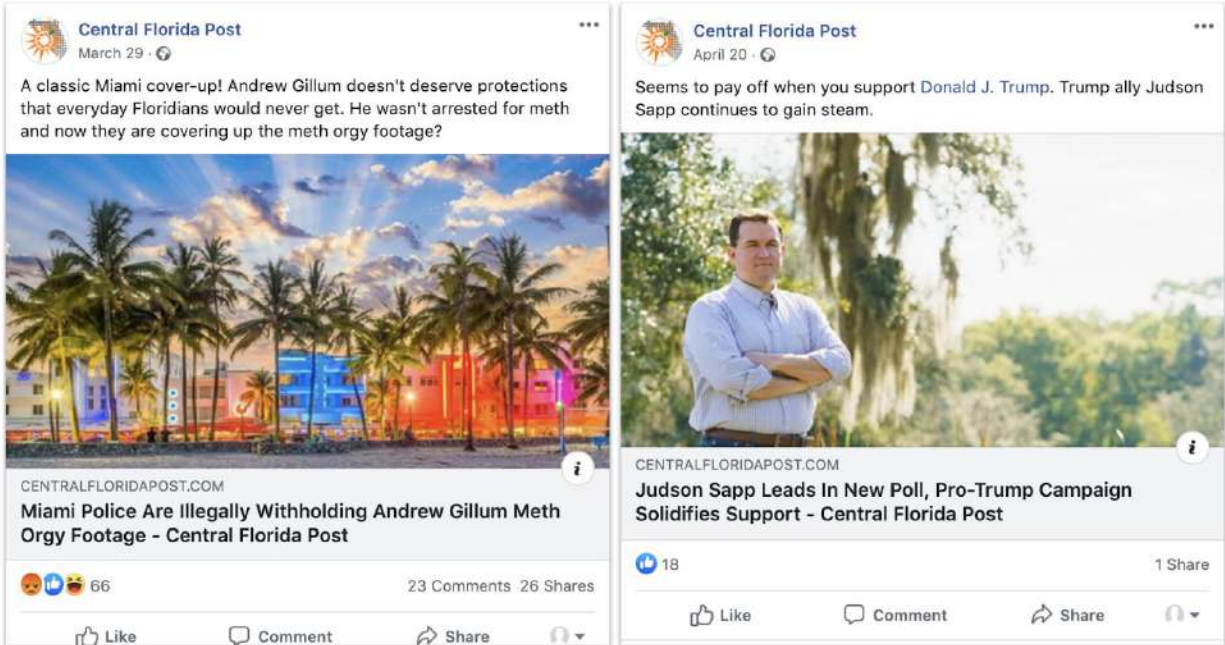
Central Florida Post
March 29 ·

A classic Miami cover-up! Andrew Gillum doesn't deserve protections that everyday Floridians would never get. He wasn't arrested for meth and now they are covering up the meth orgy footage?

CENTRALFLORIDAPOST.COM
Miami Police Are Illegally Withholding Andrew Gillum Meth Orgy Footage - Central Florida Post

66
23 Comments 26 Shares

Like Comment Share

Central Florida Post
April 20 ·

Seems to pay off when you support Donald J. Trump. Trump ally Judson Sapp continues to gain steam.

CENTRALFLORIDAPOST.COM
Judson Sapp Leads In New Poll, Pro-Trump Campaign Solidifies Support - Central Florida Post

18
1 Share

Like Comment Share